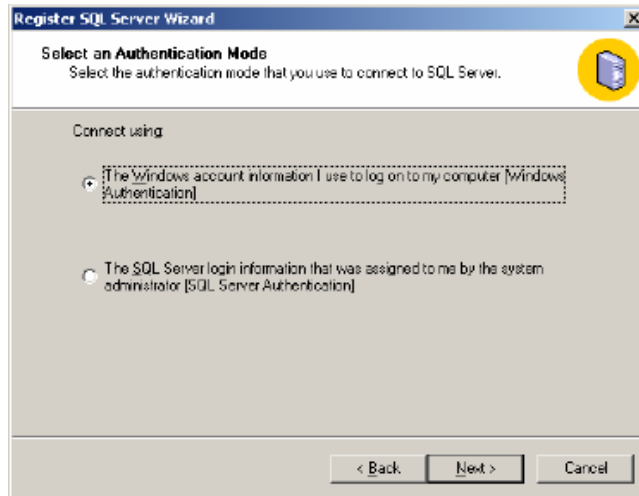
Register SQL Server Wizard

×

Select an Authentication Mode

Select the authentication mode that you use to connect to SQL Server.

Connect using:

The Windows account information I use to log on to my computer [Windows Authentication]

The SQL Server login information that was assigned to me by the system administrator [SQL Server Authentication]

< Back

Next >

Cancel